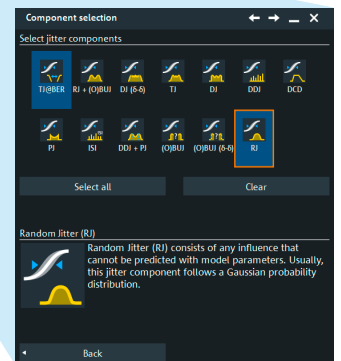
Component selection ← → _ ✕

Select jitter components

TJ@BER
RJ + (O)BUJ
DJ (δ-δ)
TJ
DJ
DDJ
DCD
PJ
ISI
DDJ + PJ
(O)BUJ
(O)BUJ (δ-δ)
RJ

Select all
Clear

Random Jitter (RJ)

Random Jitter (RJ) consists of any influence that cannot be predicted with model parameters. Usually, this jitter component follows a Gaussian probability distribution.

◂ Back